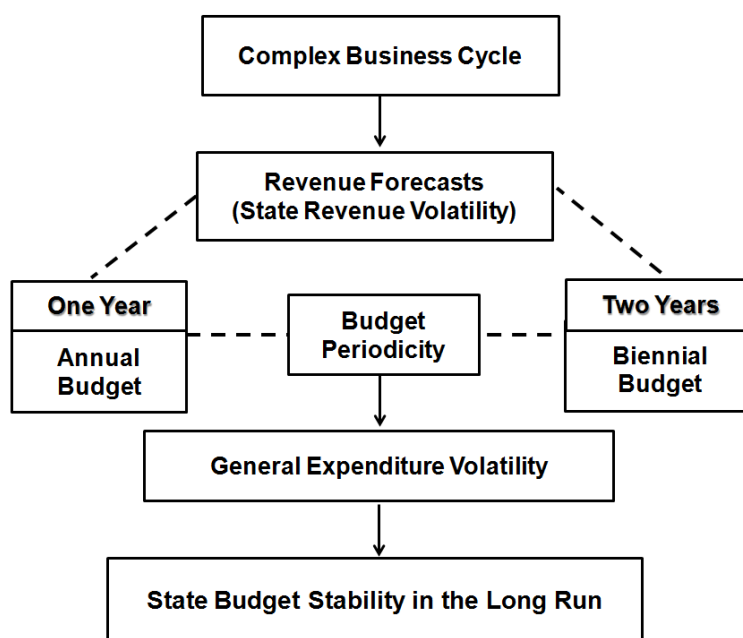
Complex Business Cycle

Revenue Forecasts
(State Revenue Volatility)

One Year

Annual Budget

Budget Periodicity

Two Years

Biennial Budget

General Expenditure Volatility

State Budget Stability in the Long Run